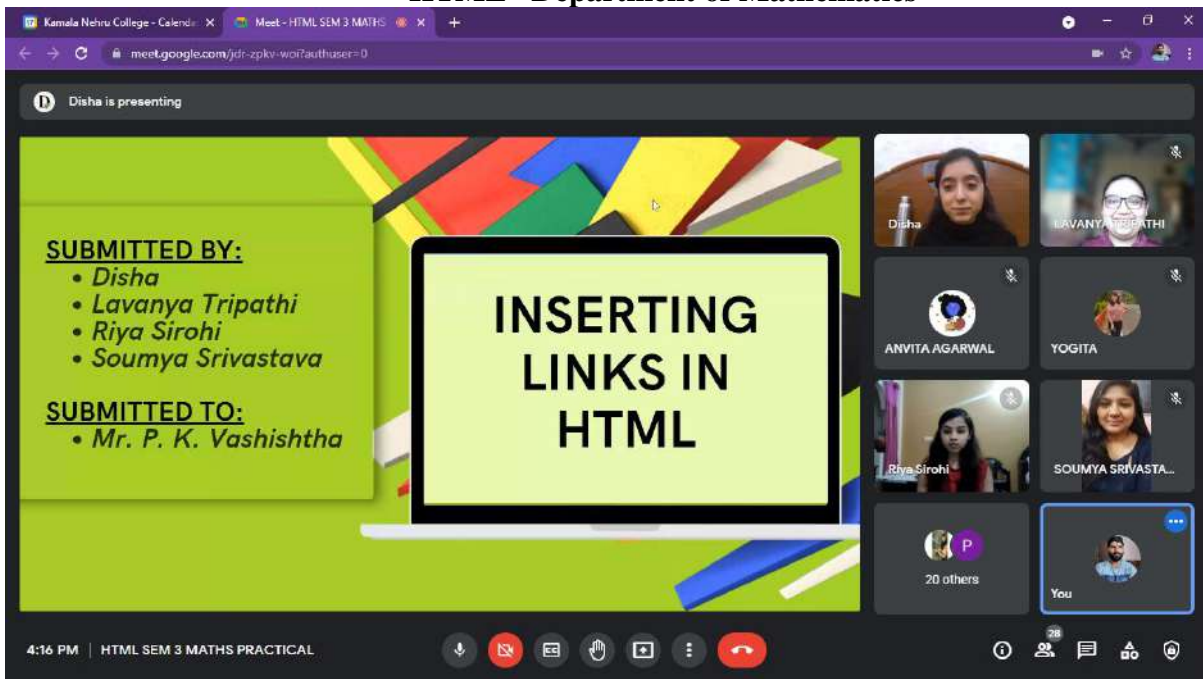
HTML - Department of Mathematics

Kamala Nehru College - Calendar
Meet - HTML SEM 3 MATHS

meet.google.com/jdr-zpkv-woi?authuser=0

Disha is presenting

SUBMITTED BY:
• Disha
• Lavanya Tripathi
• Riya Sirohi
• Soumya Srivastava

SUBMITTED TO:
• Mr. P. K. Vashishtha

INSERTING LINKS IN HTML

Disha
LAVANYA TRIPATHI
ANVITA AGARWAL
YOGITA
Riya Sirohi
SOUMYA SRIVASTA...
P
20 others
You

4:16 PM | HTML SEM 3 MATHS PRACTICAL

28